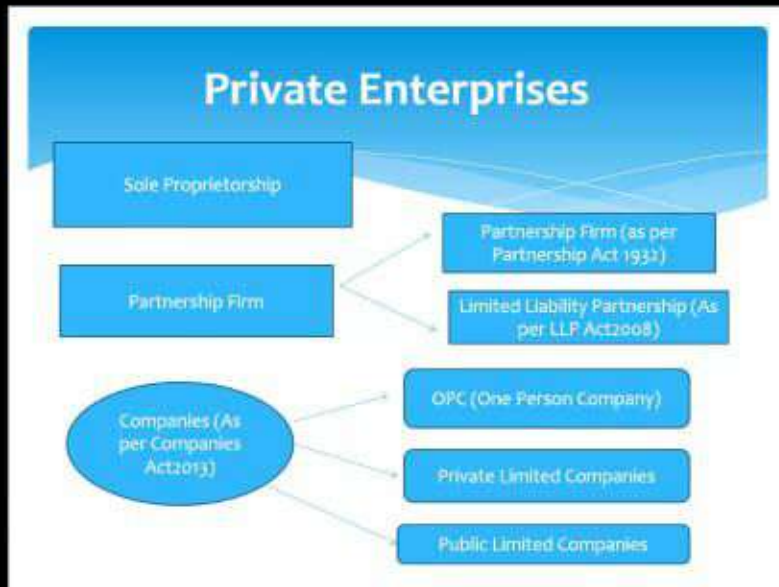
Private Enterprises

Sole Proprietorship

Partnership Firm

Partnership Firm (as per Partnership Act 1932)

Limited Liability Partnership (As per LLP Act2008)

Companies (As per Companies Act2013)

OPC (One Person Company)

Private Limited Companies

Public Limited Companies